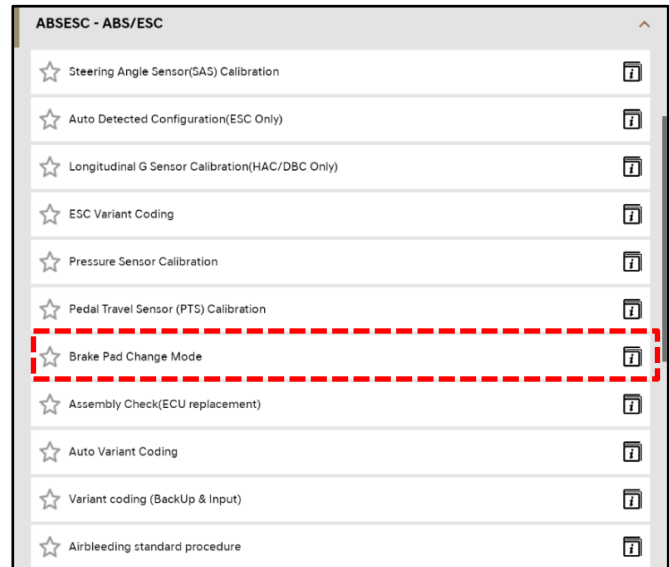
ABSESC - ABS/ESC

Steering Angle Sensor(SAS) Calibration

Auto Detected Configuration(ESC Only)

Longitudinal G Sensor Calibration(HAC/DBC Only)

ESC Variant Coding

Pressure Sensor Calibration

Pedal Travel Sensor (PTS) Calibration

Brake Pad Change Mode

Assembly Check(ECU replacement)

Auto Variant Coding

Variant coding (BackUp & Input)

Airbleeding standard procedure